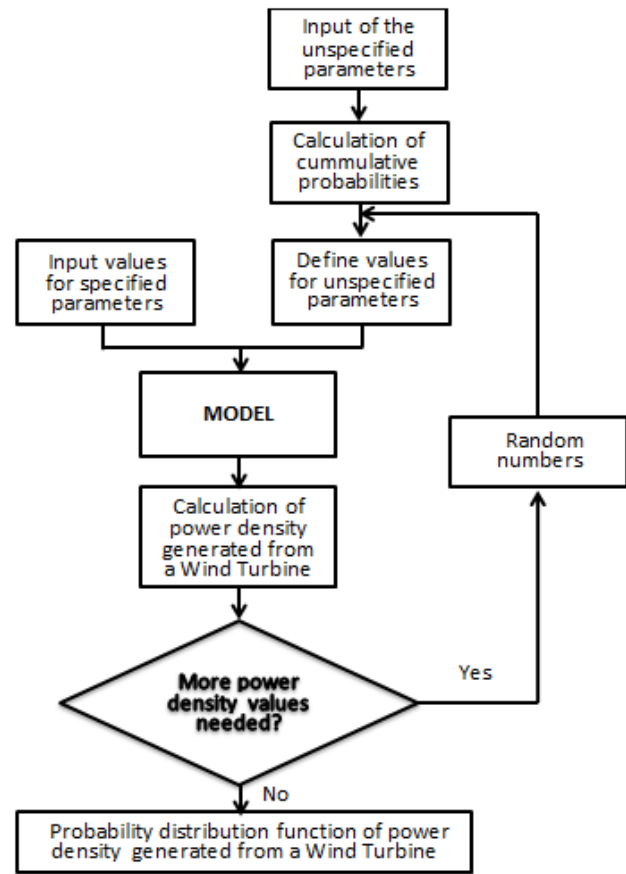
Input of the unspecified parameters

Calculation of cummulative probabilities

Input values for specified parameters

Define values for unspecified parameters

MODEL

Random numbers

Calculation of power density generated from a Wind Turbine

More power density values needed?

Yes

No

Probability distribution function of power density generated from a Wind Turbine